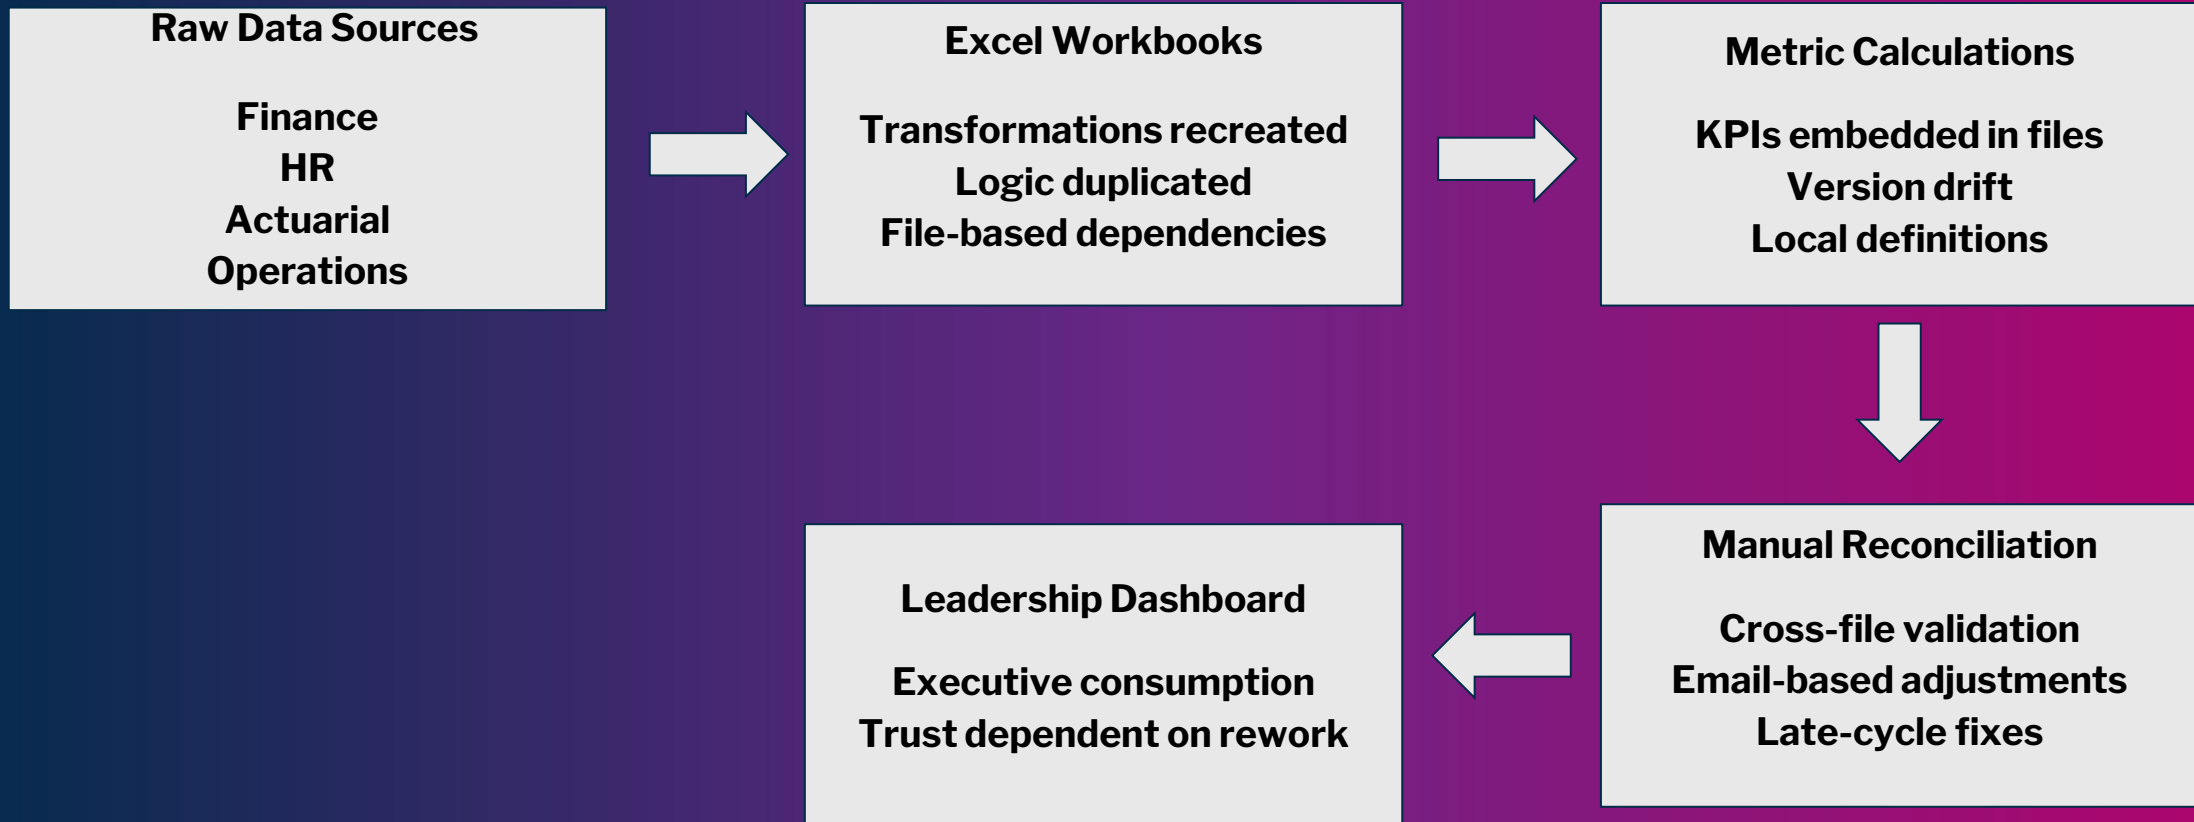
Raw Data Sources

Finance
HR
Actuarial
Operations

Excel Workbooks

Transformations recreated
Logic duplicated
File-based dependencies

Metric Calculations

KPIs embedded in files
Version drift
Local definitions

Manual Reconciliation

Cross-file validation
Email-based adjustments
Late-cycle fixes

Leadership Dashboard

Executive consumption
Trust dependent on rework